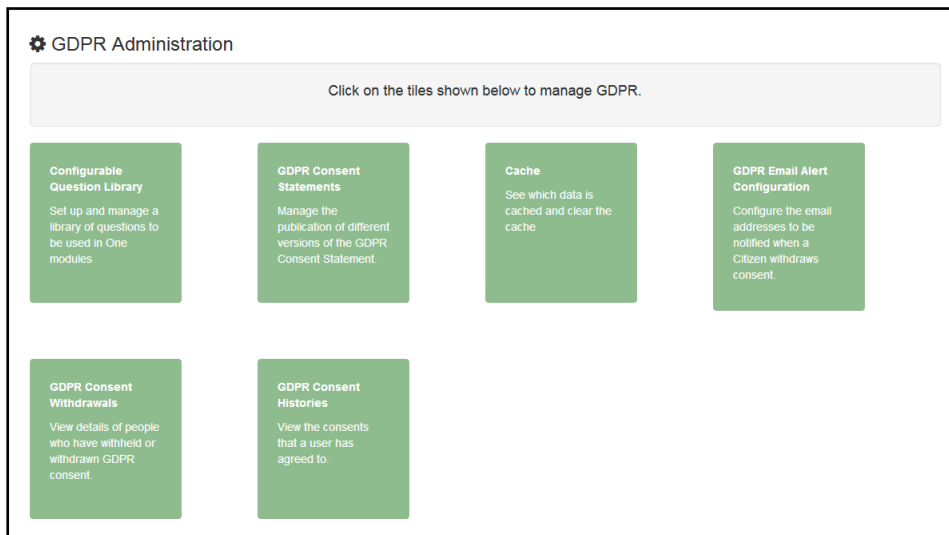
GDPR Administration

Click on the tiles shown below to manage GDPR.

Configurable Question Library

Set up and manage a library of questions to be used in One modules

GDPR Consent Statements

Manage the publication of different versions of the GDPR Consent Statement.

Cache

See which data is cached and clear the cache

GDPR Email Alert Configuration

Configure the email addresses to be notified when a Citizen withdraws consent.

GDPR Consent Withdrawals

View details of people who have withheld or withdrawn GDPR consent.

GDPR Consent Histories

View the consents that a user has agreed to.